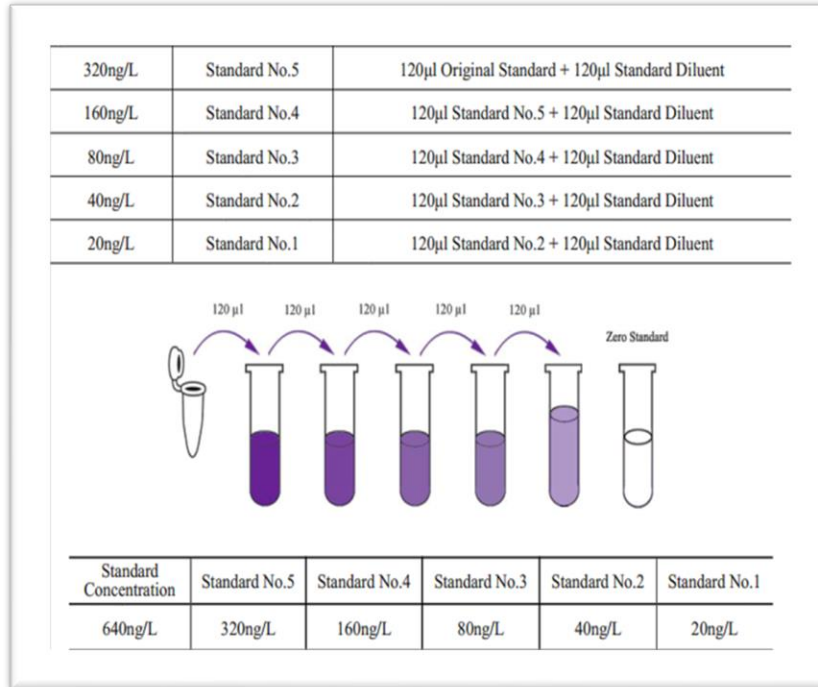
| 320ng/L | Standard No.5 | 120μl Original Standard + 120μl Standard Diluent |
|---|---|---|
| 160ng/L | Standard No.4 | 120μl Standard No.5 + 120μl Standard Diluent |
| 80ng/L | Standard No.3 | 120μl Standard No.4 + 120μl Standard Diluent |
| 40ng/L | Standard No.2 | 120μl Standard No.3 + 120μl Standard Diluent |
| 20ng/L | Standard No.1 | 120μl Standard No.2 + 120μl Standard Diluent |

120 μl 120 μl 120 μl 120 μl 120 μl

Zero Standard

| Standard Concentration | Standard No.5 | Standard No.4 | Standard No.3 | Standard No.2 | Standard No.1 |
|---|---|---|---|---|---|
| 640ng/L | 320ng/L | 160ng/L | 80ng/L | 40ng/L | 20ng/L |